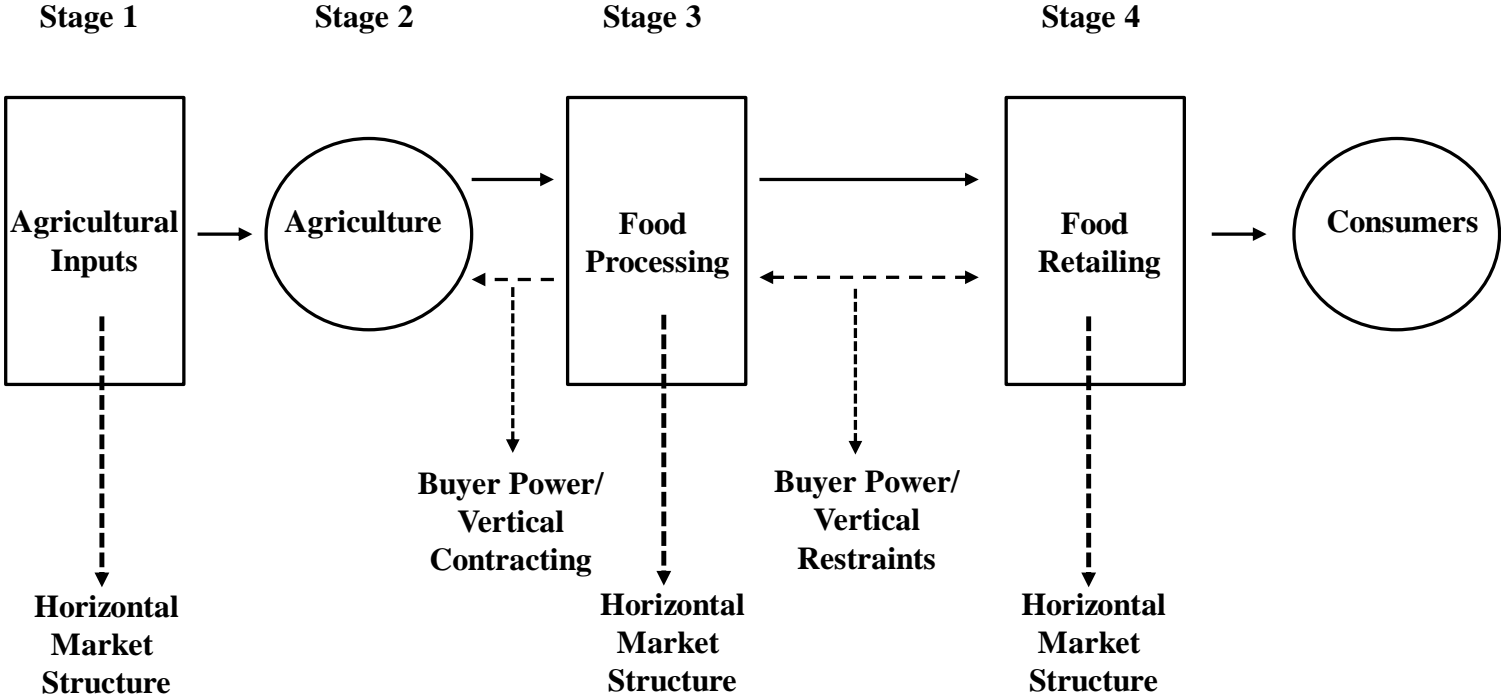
Stage 1
Stage 2
Stage 3
Stage 4

Agricultural Inputs

Agriculture

Food Processing

Food Retailing

Consumers

Buyer Power/ Vertical Contracting

Buyer Power/ Vertical Restraints

Horizontal Market Structure

Horizontal Market Structure

Horizontal Market Structure